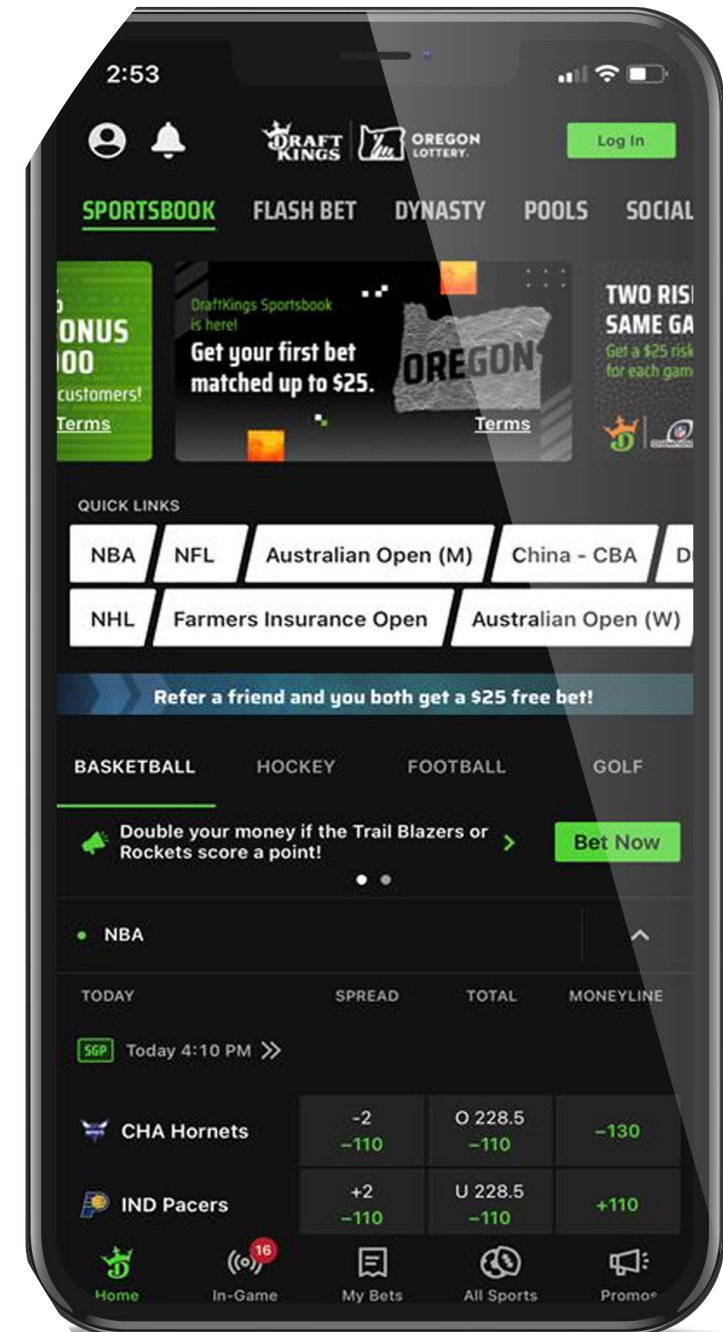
2:53

DRAFT KINGS | OREGON LOTTERY.

Log In

SPORTSBOOK FLASH BET DYNASTY POOLS SOCIAL

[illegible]ONUS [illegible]00 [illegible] customers! Terms

DraftKings Sportsbook is here!
Get your first bet matched up to $25.
OREGON
Terms

TWO RIS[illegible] SAME GA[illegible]
Get a $25 risk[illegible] for each gam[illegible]

QUICK LINKS

NBA NFL Australian Open (M) China - CBA D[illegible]

NHL Farmers Insurance Open Australian Open (W)

Refer a friend and you both get a $25 free bet!

BASKETBALL HOCKEY FOOTBALL GOLF

Double your money if the Trail Blazers or Rockets score a point!

Bet Now

NBA

| TODAY | SPREAD | TOTAL | MONEYLINE |
|---|---|---|---|
| SGP Today 4:10 PM | | | |
| CHA Hornets | -2 −110 | O 228.5 −110 | −130 |
| IND Pacers | +2 −110 | U 228.5 −110 | +110 |

Home In-Game 16 My Bets All Sports Promo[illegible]